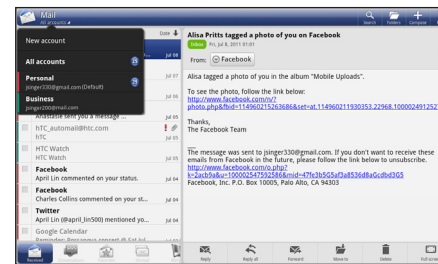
Mail
All accounts

Search Folders Compose

New account

All accounts

Personal
jsinger330@gmail.com (Default)

Business
jsinger330@gmail.com

Date

Jul 08

Jul 07

Jul 08

Jul 08

Alisha sent you a message ...

Jul 08

hTC_automail@htc.com
hTC

Jul 08

HTC Watch
HTC Watch

Jul 08

Facebook
April Lin commented on your status.

Jul 08

Facebook
Charles Collins commented on your st...

Jul 08

Twitter
April Lin (@april_lin500) mentioned yo...

Jul 08

Google Calendar
Reminder: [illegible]

Received

Alisa Pritts tagged a photo of you on Facebook
Inbox Fri, Jul 8, 2011 01:01

From: Facebook

Alisa tagged a photo of you in the album "Mobile Uploads".

To see the photo, follow the link below:
http://www.facebook.com/n/?photo.php&fbid=114960211930353.22968.100002491252

Thanks,
The Facebook Team

The message was sent to jsinger330@gmail.com. If you don't want to receive these emails from Facebook in the future, please follow the link below to unsubscribe.
http://www.facebook.com/o.php?k=2acb9a&u=100002547592586&mid=47fe3b5G5af3a8536d8aGcdbd3G5
Facebook, Inc. P.O. Box 10005, Palo Alto, CA 94303

Reply Reply all Forward Move to Delete Full screen